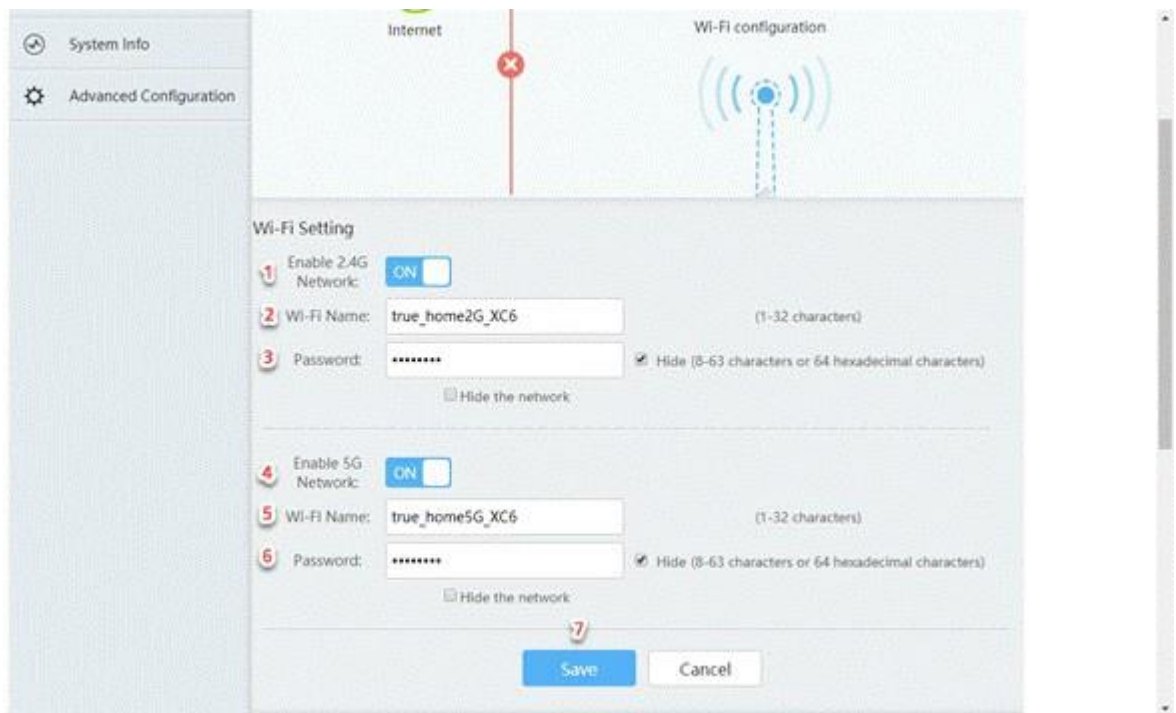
System Info

Advanced Configuration

Internet

Wi-Fi configuration

Wi-Fi Setting

1 Enable 2.4G Network: ON

2 Wi-Fi Name: true_home2G_XC6 (1-32 characters)

3 Password: ••••••••• Hide (8-63 characters or 64 hexadecimal characters)

Hide the network

4 Enable 5G Network: ON

5 Wi-Fi Name: true_home5G_XC6 (1-32 characters)

6 Password: ••••••••• Hide (8-63 characters or 64 hexadecimal characters)

Hide the network

7

Save Cancel